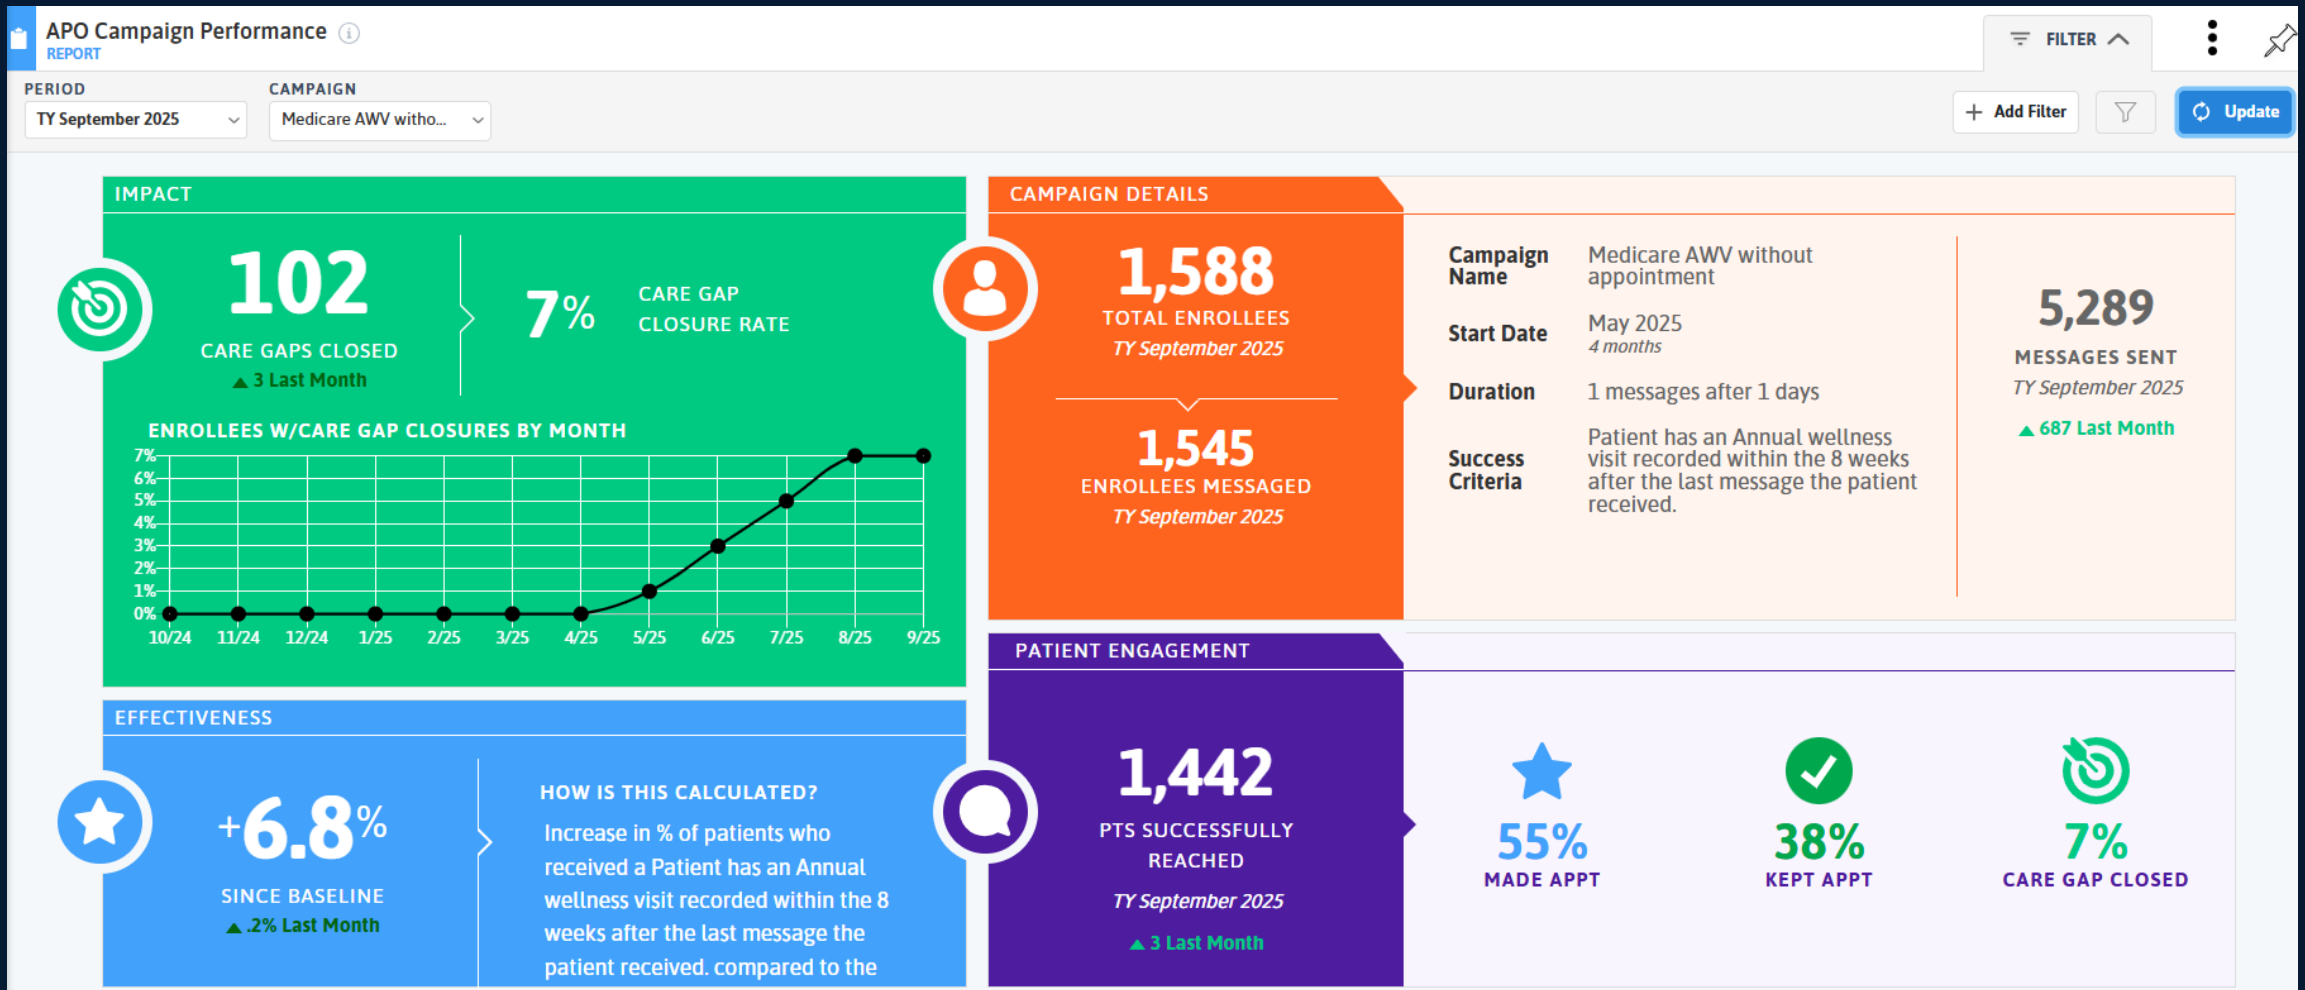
APO Campaign Performance
REPORT

FILTER

PERIOD
TY September 2025

CAMPAIGN
Medicare AWV witho...

Add Filter

Update

IMPACT

102
CARE GAPS CLOSED
▲ 3 Last Month

7%
CARE GAP CLOSURE RATE

ENROLLEES W/CARE GAP CLOSURES BY MONTH

7%
6%
5%
4%
3%
2%
1%
0%

10/24 11/24 12/24 1/25 2/25 3/25 4/25 5/25 6/25 7/25 8/25 9/25

CAMPAIGN DETAILS

1,588
TOTAL ENROLLEES
TY September 2025

1,545
ENROLLEES MESSAGED
TY September 2025

| Campaign Name | Medicare AWV without appointment |
|---|---|
| Start Date | May 2025 4 months |
| Duration | 1 messages after 1 days |
| Success Criteria | Patient has an Annual wellness visit recorded within the 8 weeks after the last message the patient received. |

5,289
MESSAGES SENT
TY September 2025
▲ 687 Last Month

EFFECTIVENESS

+6.8%
SINCE BASELINE
▲ .2% Last Month

HOW IS THIS CALCULATED?
Increase in % of patients who received a Patient has an Annual wellness visit recorded within the 8 weeks after the last message the patient received. compared to the

PATIENT ENGAGEMENT

1,442
PTS SUCCESSFULLY REACHED
TY September 2025
▲ 3 Last Month

55%
MADE APPT

38%
KEPT APPT

7%
CARE GAP CLOSED